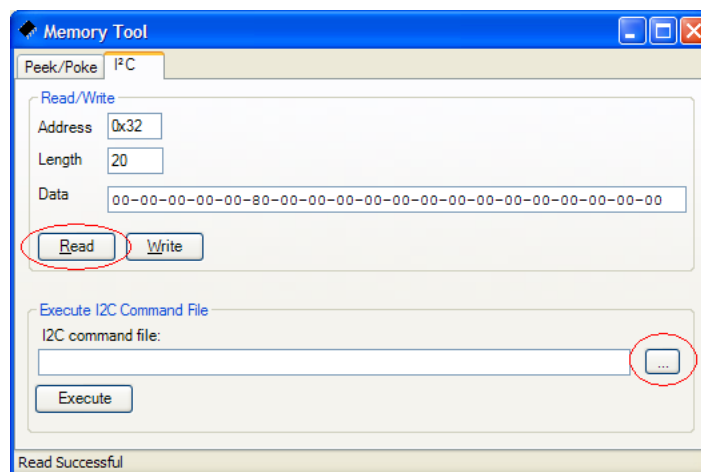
Memory Tool

Peek/Poke
I²C

Read/Write
Address 0x32
Length 20
Data 00-00-00-00-00-80-00-00-00-00-00-00-00-00-00-00-00-00-00-00

Read
Write

Execute I2C Command File
I2C command file:
...
Execute

Read Successful